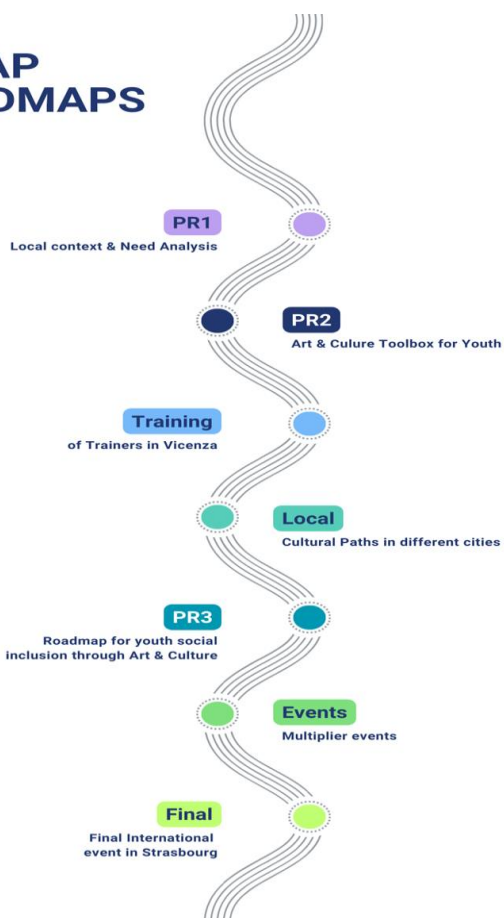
AP
DMAPS

PR1
Local context & Need Analysis

PR2
Art & Culure Toolbox for Youth

Training
of Trainers in Vicenza

Local
Cultural Paths in different cities

PR3
Roadmap for youth social inclusion through Art & Culture

Events
Multiplier events

Final
Final International event in Strasbourg